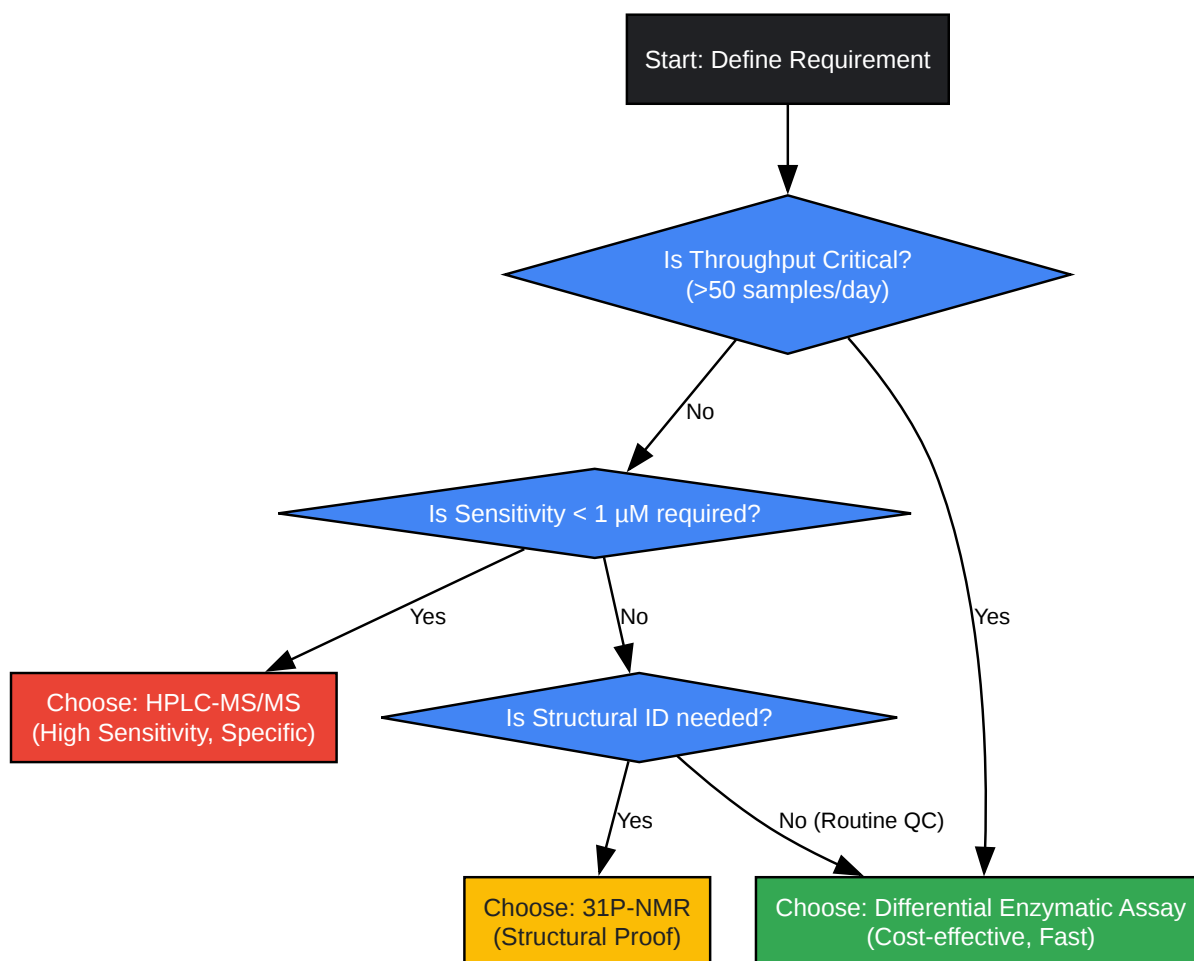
Start: Define Requirement

Is Throughput Critical? (>50 samples/day)

No

Yes

Is Sensitivity < 1 µM required?

Yes

No

Choose: HPLC-MS/MS (High Sensitivity, Specific)

Is Structural ID needed?

Yes

No (Routine QC)

Choose: 31P-NMR (Structural Proof)

Choose: Differential Enzymatic Assay (Cost-effective, Fast)